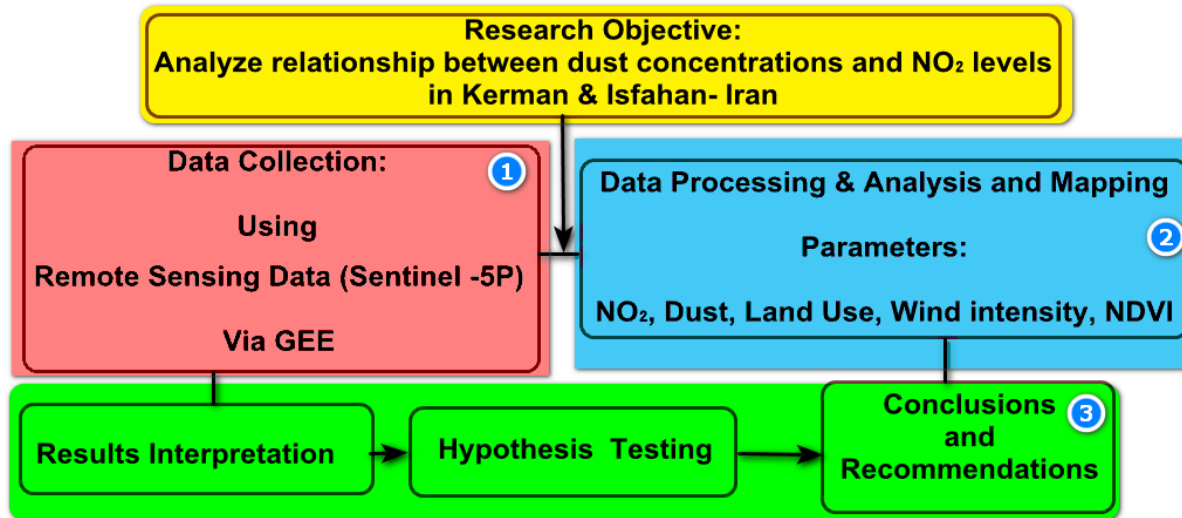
Research Objective:
Analyze relationship between dust concentrations and $NO_2$ levels in Kerman & Isfahan- Iran

Data Collection:
1
Using
Remote Sensing Data (Sentinel -5P)
Via GEE

Data Processing & Analysis and Mapping
2
Parameters:
$NO_2$, Dust, Land Use, Wind intensity, NDVI

Results Interpretation

Hypothesis Testing

Conclusions and Recommendations
3